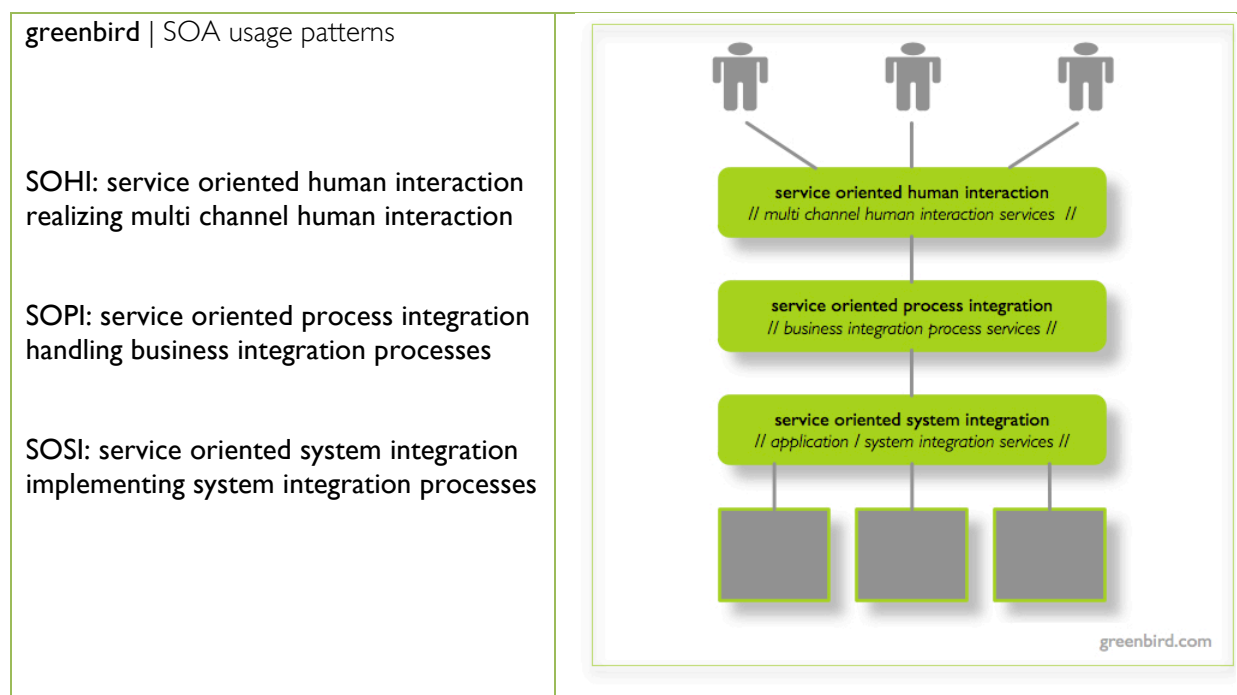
greenbird | SOA usage patterns

SOHI: service oriented human interaction realizing multi channel human interaction

SOPI: service oriented process integration handling business integration processes

SOSI: service oriented system integration implementing system integration processes

service oriented human interaction
// multi channel human interaction services //

service oriented process integration
// business integration process services //

service oriented system integration
// application / system integration services //

greenbird.com